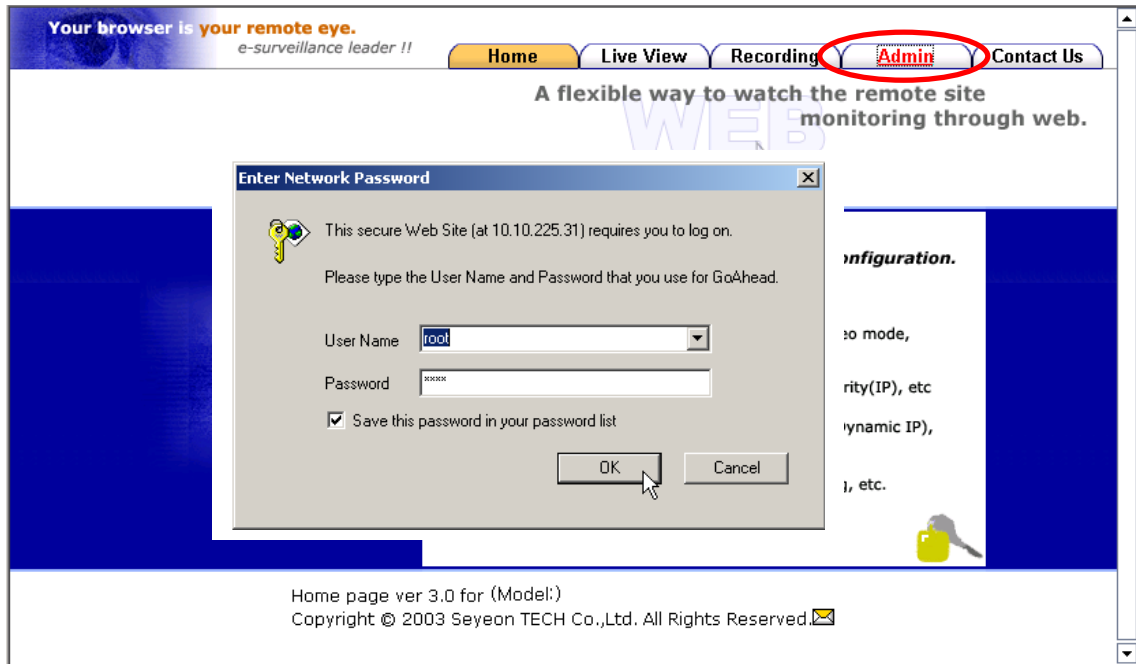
Your browser is your remote eye.
e-surveillance leader !!

Home | Live View | Recording | Admin | Contact Us

A flexible way to watch the remote site monitoring through web.

WEB

Enter Network Password

This secure Web Site (at 10.10.225.31) requires you to log on.

Please type the User Name and Password that you use for GoAhead.

User Name root

Password ****

Save this password in your password list

OK Cancel

onfiguration.

eo mode,

rity(IP), etc

ynamic IP),

, etc.

Home page ver 3.0 for (Model:)
Copyright © 2003 Seyeon TECH Co.,Ltd. All Rights Reserved.